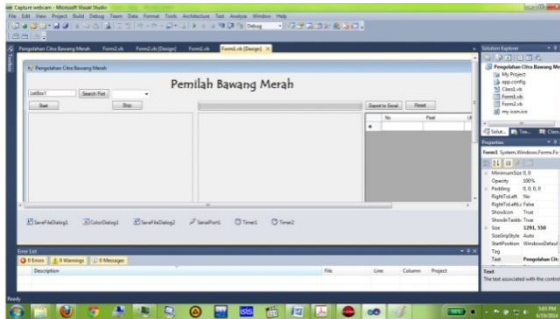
Capture webcam - Microsoft Visual Studio

File Edit View Project Build Debug Team Data Format Tools Architecture Test Analyze Window Help

Debug

Pengolahan Citra Bawang Merah | Form2.vb | Form2.vb [Design] | Form1.vb | Form1.vb [Design]

Pengolahan Citra Bawang Merah

Pemilah Bawang Merah

ListBox1

Search Port

Start

Stop

Export to Excel

Reset

| No | Pixel |
|---|---|
| * | |

SaveFileDialog1 | ColorDialog1 | SaveFileDialog2 | SerialPort1 | Timer1 | Timer2

Error List

0 Errors | 0 Warnings | 0 Messages

Description | File | Line | Column | Project

Solution Explorer

Pengolahan Citra Bawang Merah
My Project
app.config
Class1.vb
Form1.vb
Form2.vb
my icon.ico

Properties

Form1 System.Windows.Forms.Form

MinimumSize 0, 0
Opacity 100%
Padding 0, 0, 0, 0
RightToLeft No
RightToLeftLayout False
ShowIcon True
ShowInTaskbar True
Size 1291, 550
SizeGripStyle Auto
StartPosition WindowsDefault
Tag
Text Pengolahan Cit

Text
The text associated with the control

Ready